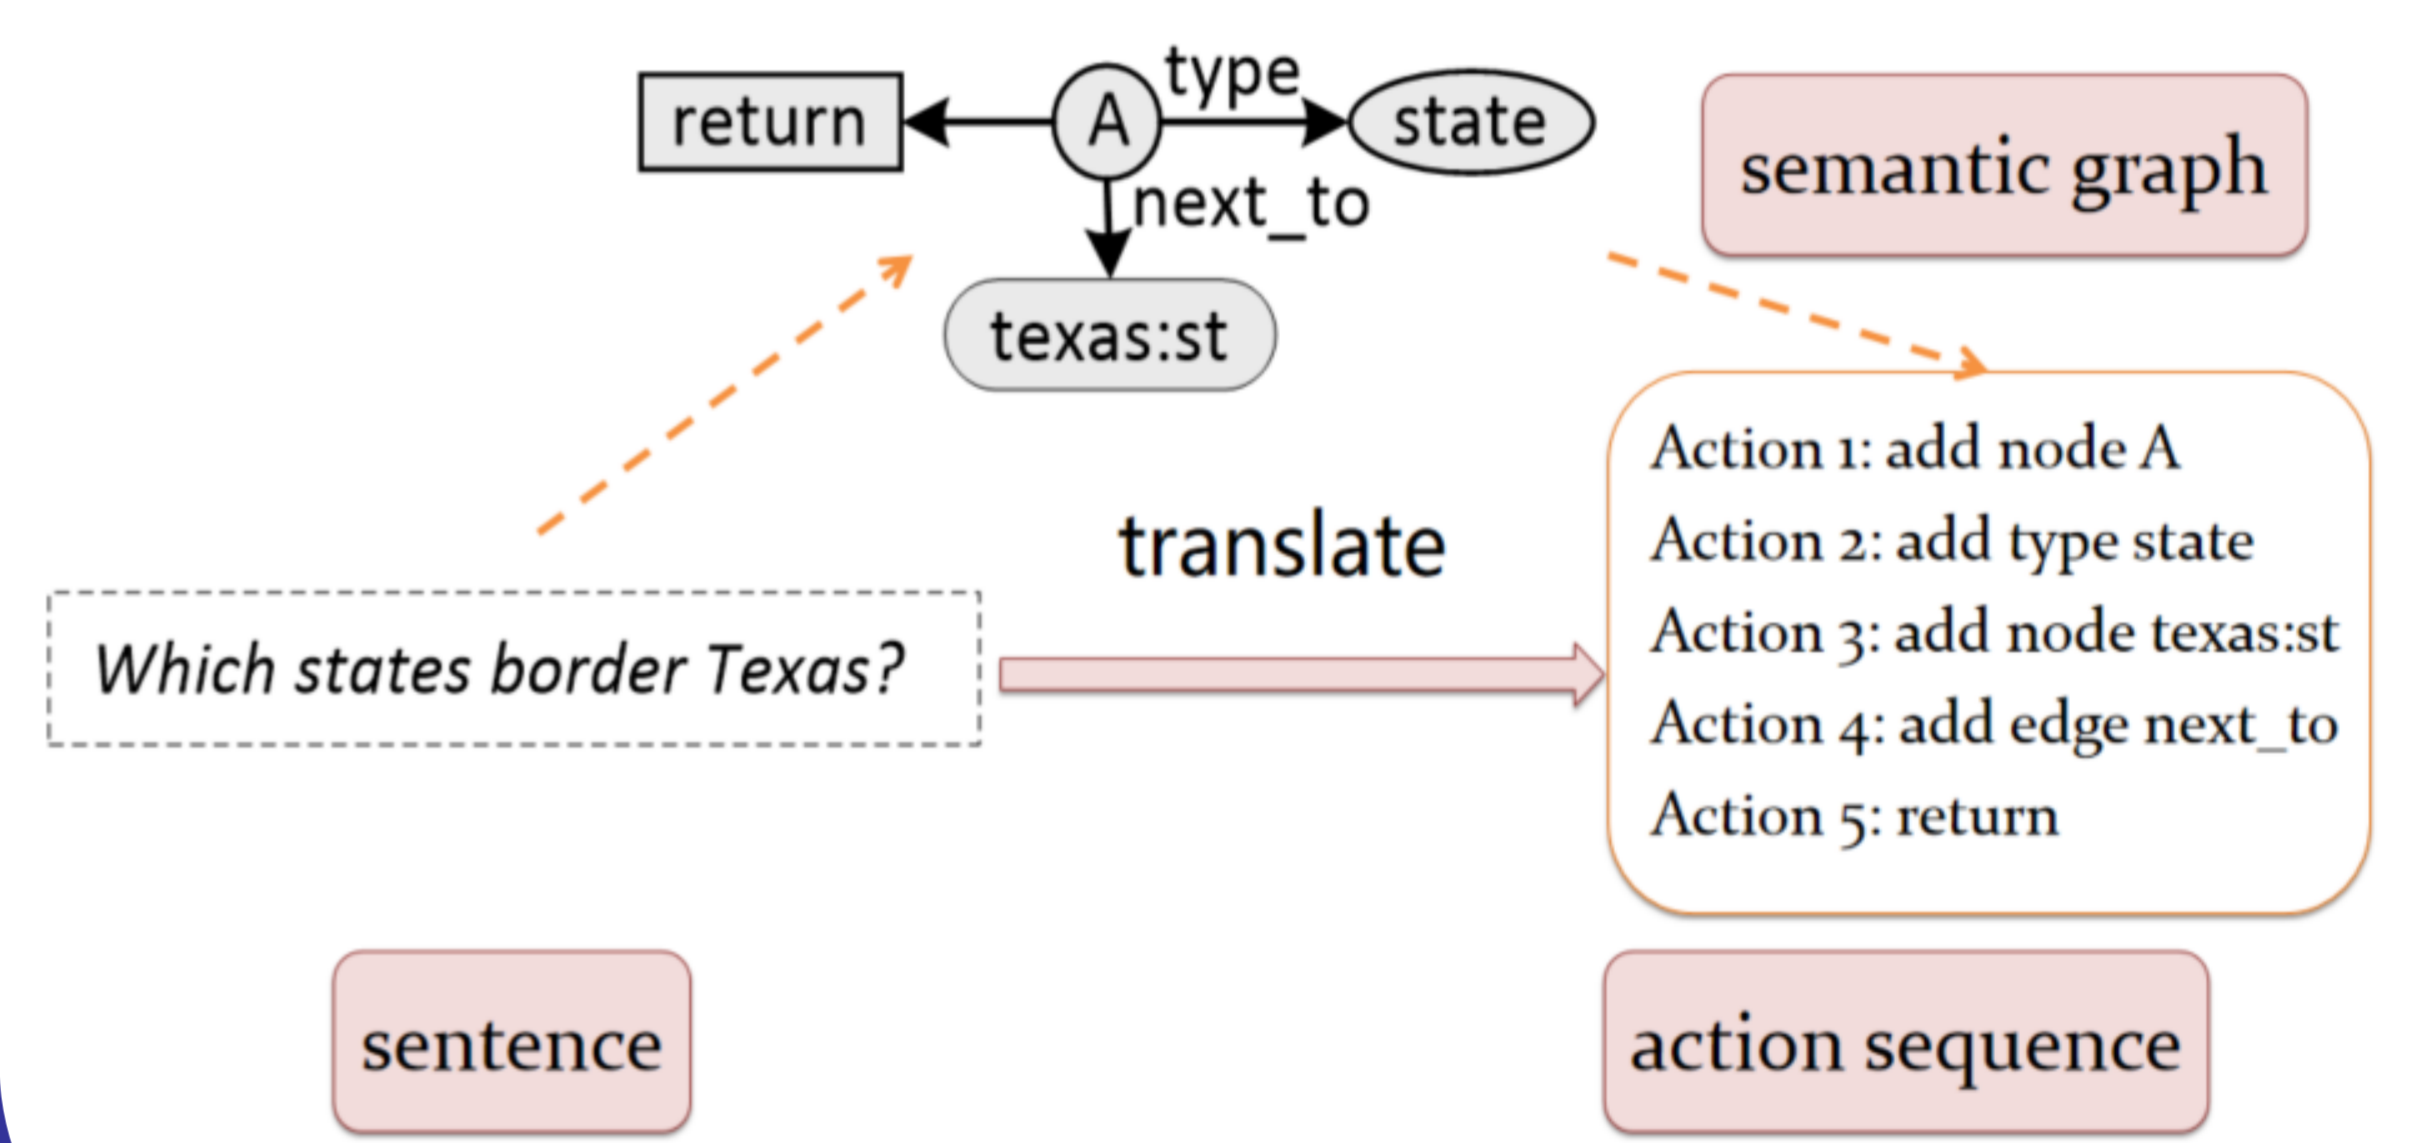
return
A
type
state
next_to
texas:st
semantic graph

translate

Which states border Texas?

Action 1: add node A
Action 2: add type state
Action 3: add node texas:st
Action 4: add edge next_to
Action 5: return

sentence

action sequence